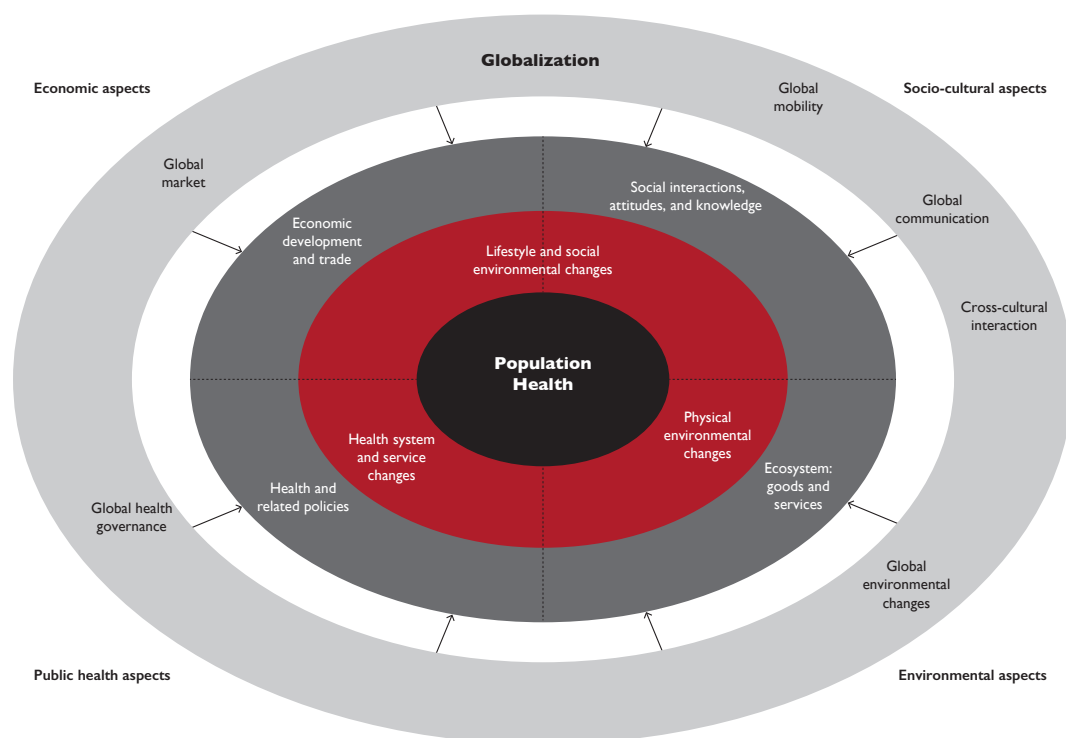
Globalization

Economic aspects

Global mobility

Socio-cultural aspects

Global market

Social interactions, attitudes, and knowledge

Global communication

Economic development and trade

Lifestyle and social environmental changes

Cross-cultural interaction

Population Health

Health system and service changes

Physical environmental changes

Ecosystem: goods and services

Global health governance

Health and related policies

Global environmental changes

Public health aspects

Environmental aspects